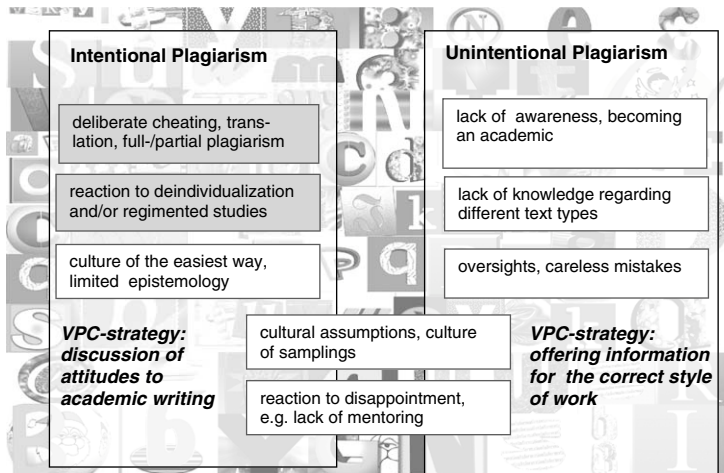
Intentional Plagiarism

deliberate cheating, translation, full-/partial plagiarism

reaction to deindividualization and/or regimented studies

culture of the easiest way, limited epistemology

VPC-strategy: discussion of attitudes to academic writing

Unintentional Plagiarism

lack of awareness, becoming an academic

lack of knowledge regarding different text types

oversights, careless mistakes

VPC-strategy: offering information for the correct style of work

cultural assumptions, culture of samplings

reaction to disappointment, e.g. lack of mentoring